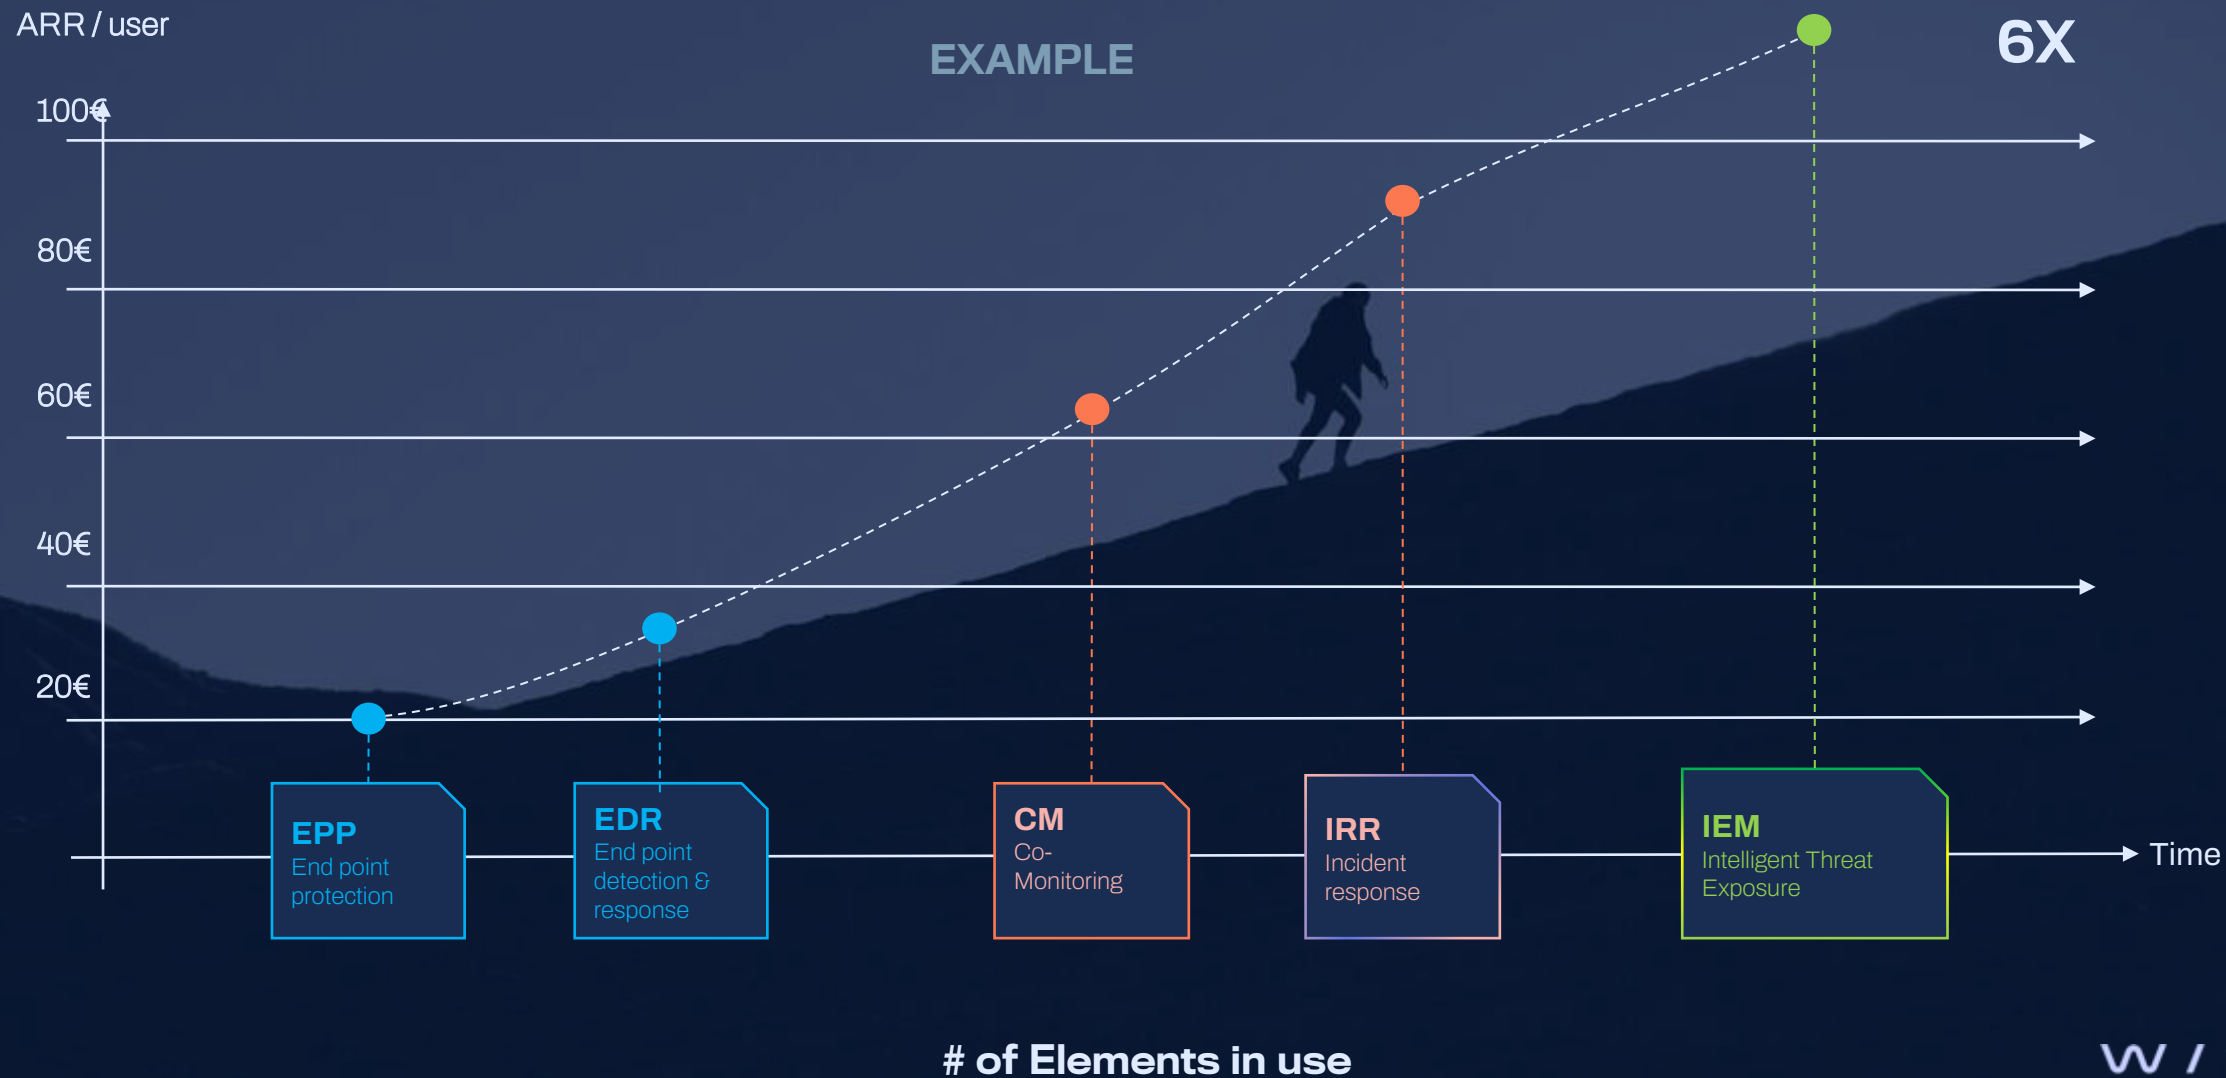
ARR / user

EXAMPLE

6X

100€

80€

60€

40€

20€

EPP
End point protection

EDR
End point detection & response

CM
Co-Monitoring

IRR
Incident response

IEM
Intelligent Threat Exposure

Time

# of Elements in use